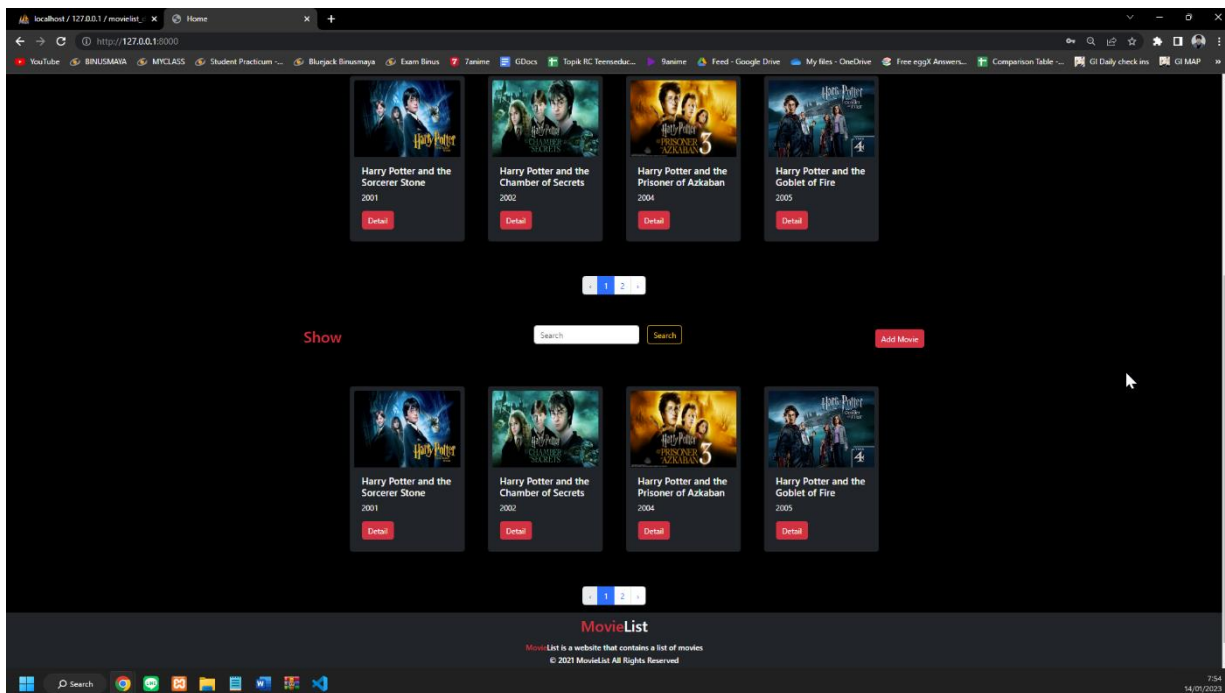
localhost / 127.0.0.1 / movielist_ ×
Home ×
+
http://127.0.0.1:8000
YouTube BINUSMAYA MYCLASS Student Practicum -... Bluejack Binusmaya Exam Binus 7anime GDocs Topik RC Teenseduc... 9anime Feed - Google Drive My files - OneDrive Free eggX Answers... Comparison Table -... GI Daily check ins GI MAP

Harry Potter and the Sorcerer Stone
2001
Detail

Harry Potter and the Chamber of Secrets
2002
Detail

Harry Potter and the Prisoner of Azkaban
2004
Detail

Harry Potter and the Goblet of Fire
2005
Detail

‹ 1 2 ›

Show
Search
Search
Add Movie

Harry Potter and the Sorcerer Stone
2001
Detail

Harry Potter and the Chamber of Secrets
2002
Detail

Harry Potter and the Prisoner of Azkaban
2004
Detail

Harry Potter and the Goblet of Fire
2005
Detail

‹ 1 2 ›

MovieList
MovieList is a website that contains a list of movies
© 2021 MovieList All Rights Reserved

Search
7:54
14/01/2023